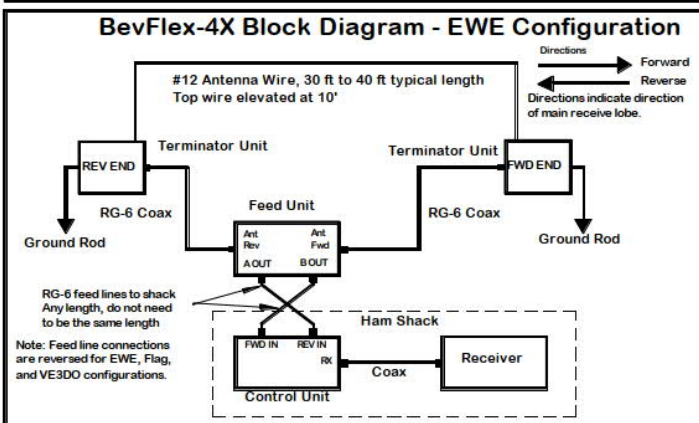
BevFlex-4X Block Diagram - EWE Configuration

Directions
Forward
Reverse
Directions indicate direction of main receive lobe.

#12 Antenna Wire, 30 ft to 40 ft typical length
Top wire elevated at 10'

Terminator Unit
REV END
Terminator Unit
FWD END

RG-6 Coax
Feed Unit
RG-6 Coax

Ground Rod
Ant
Rev
Ant
Fwd
A OUT
B OUT
Ground Rod

RG-6 feed lines to shack
Any length, do not need to be the same length

Note: Feed line connections are reversed for EWE, Flag, and VE3DO configurations.

Ham Shack
FWD IN
REV IN
RX
Receiver
Coax
Control Unit